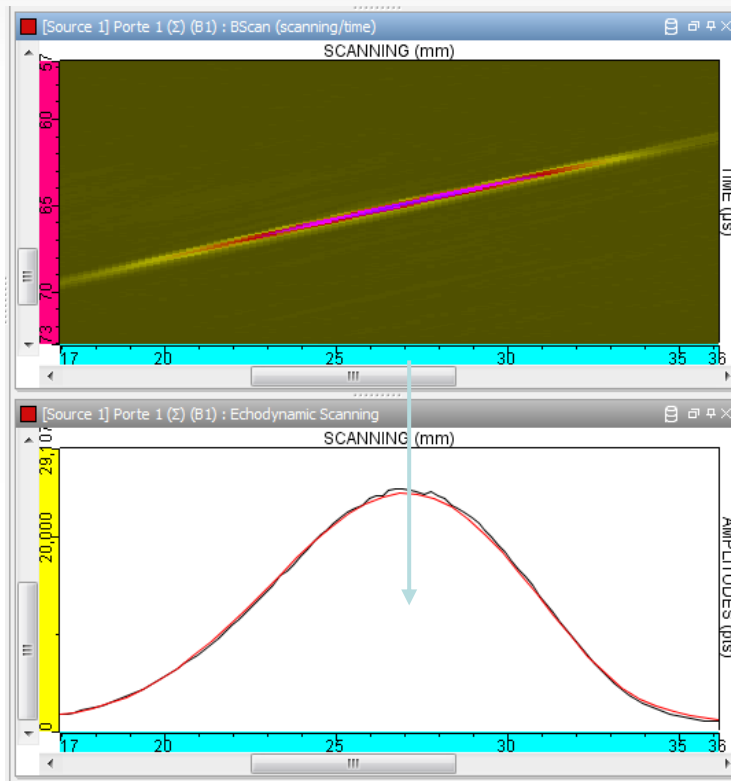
[Source 1] Porte 1 (Σ) (B1) : BScan (scanning/time)

SCANNING (mm)

57
60
65
70
73

TIME (µs)

17 20 25 30 35 36

[Source 1] Porte 1 (Σ) (B1) : Echodynamic Scanning

SCANNING (mm)

29,10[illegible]
20,000
0

AMPLITUDES (pts)

17 20 25 30 35 36